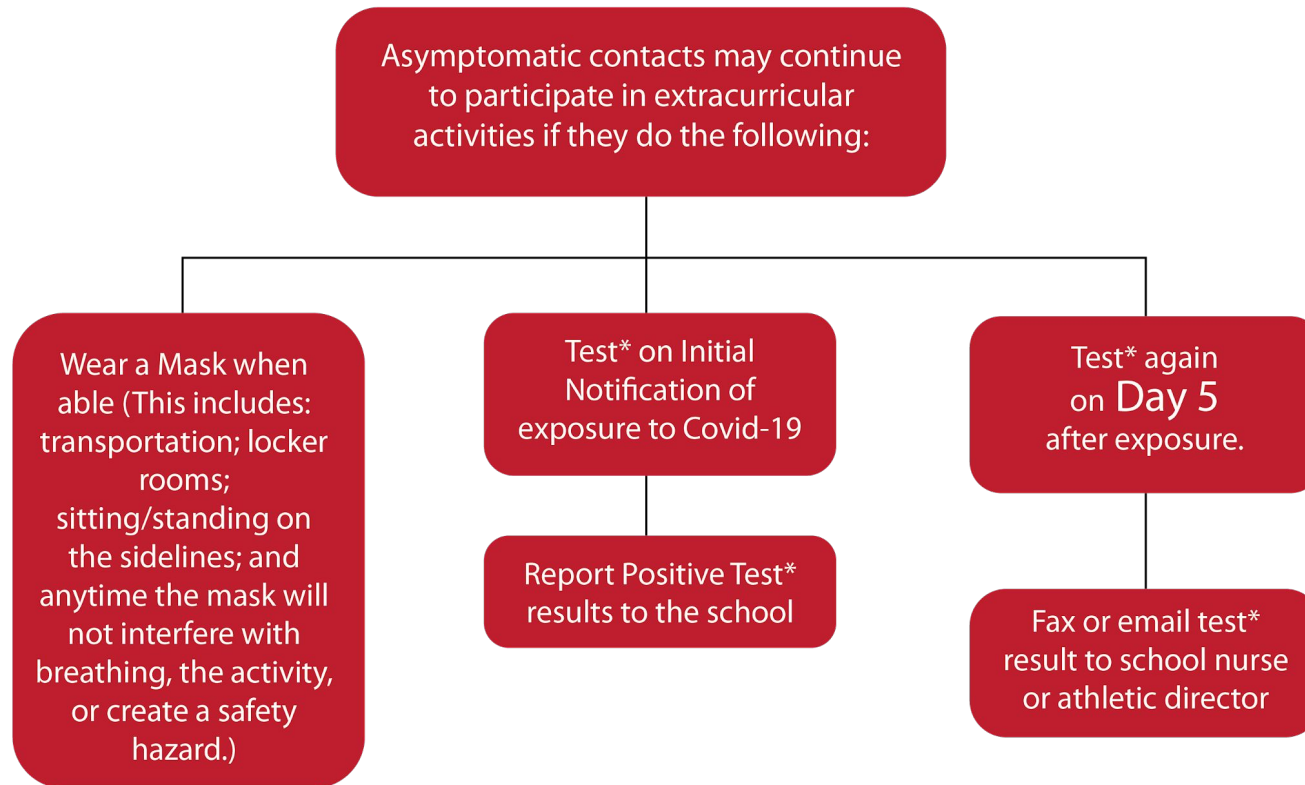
Asymptomatic contacts may continue to participate in extracurricular activities if they do the following:

Wear a Mask when able (This includes: transportation; locker rooms; sitting/standing on the sidelines; and anytime the mask will not interfere with breathing, the activity, or create a safety hazard.)

Test* on Initial Notification of exposure to Covid-19

Report Positive Test* results to the school

Test* again on Day 5 after exposure.

Fax or email test* result to school nurse or athletic director